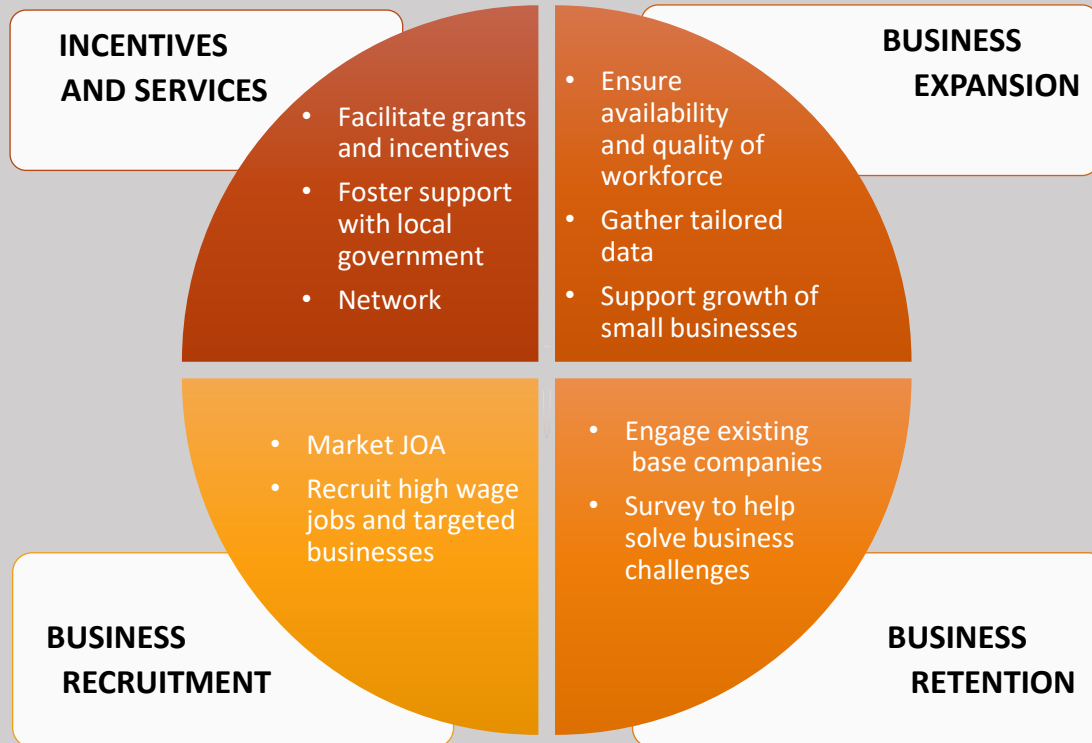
INCENTIVES AND SERVICES

- Facilitate grants and incentives
- Foster support with local government
- Network

BUSINESS EXPANSION

- Ensure availability and quality of workforce
- Gather tailored data
- Support growth of small businesses

- Market JOA
- Recruit high wage jobs and targeted businesses

- Engage existing base companies
- Survey to help solve business challenges

BUSINESS RECRUITMENT

BUSINESS RETENTION